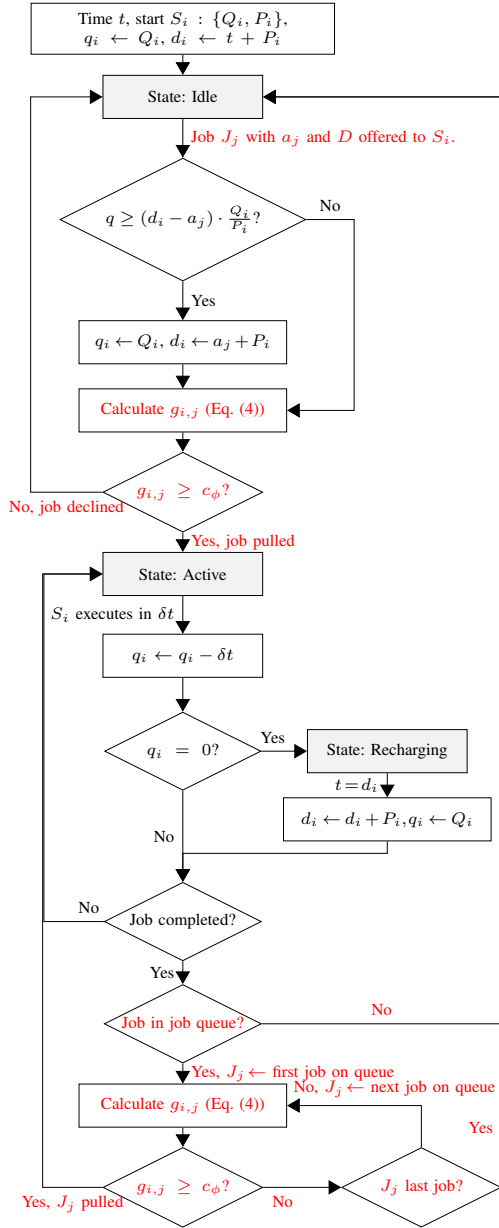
Time $t$, start $S_i$ : $\{Q_i, P_i\}$,
$q_i \leftarrow Q_i$, $d_i \leftarrow t + P_i$

State: Idle

Job $J_j$ with $a_j$ and $D$ offered to $S_i$.

$q \geq (d_i - a_j) \cdot \frac{Q_i}{P_i}$?

No

Yes

$q_i \leftarrow Q_i$, $d_i \leftarrow a_j + P_i$

Calculate $g_{i,j}$ (Eq. (4))

$g_{i,j} \geq c_\phi$?

No, job declined

Yes, job pulled

State: Active

$S_i$ executes in $\delta t$

$q_i \leftarrow q_i - \delta t$

$q_i = 0$?

Yes

State: Recharging

$t = d_i$

$d_i \leftarrow d_i + P_i, q_i \leftarrow Q_i$

No

No

Job completed?

Yes

Job in job queue?

No

Yes, $J_j \leftarrow$ first job on queue

No, $J_j \leftarrow$ next job on queue

Calculate $g_{i,j}$ (Eq. (4))

Yes

$g_{i,j} \geq c_\phi$?

Yes, $J_j$ pulled

No

$J_j$ last job?